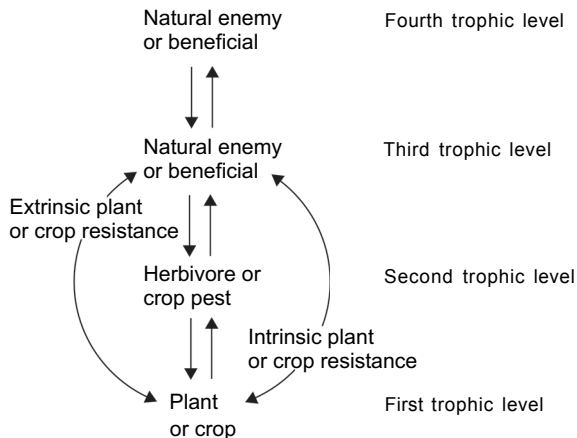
Natural enemy or beneficial

Fourth trophic level

Natural enemy or beneficial

Third trophic level

Extrinsic plant or crop resistance

Herbivore or crop pest

Second trophic level

Intrinsic plant or crop resistance

Plant or crop

First trophic level